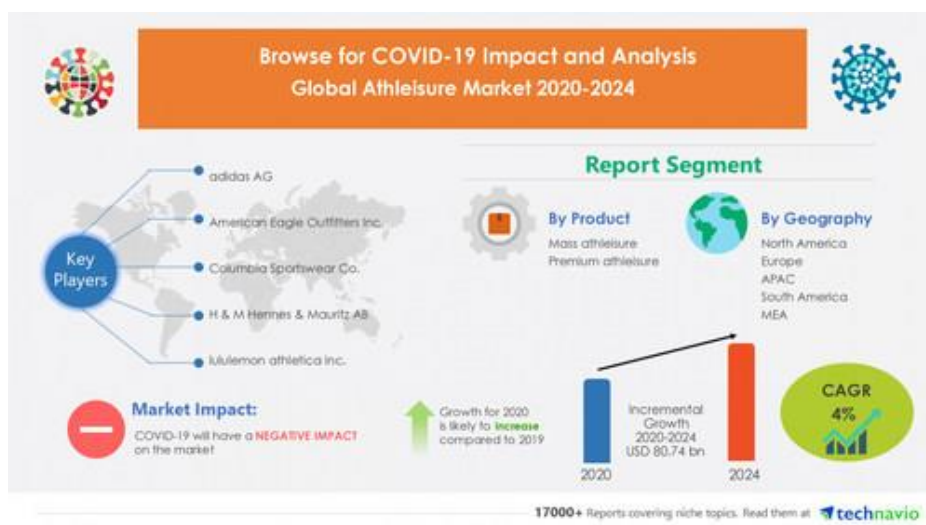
Browse for COVID-19 Impact and Analysis
Global Athleisure Market 2020-2024

Key Players

adidas AG
American Eagle Outfitters Inc.
Columbia Sportswear Co.
H & M Hennes & Mauritz AB
lululemon athletica Inc.

Report Segment

By Product
Mass athleisure
Premium athleisure

By Geography
North America
Europe
APAC
South America
MEA

Market Impact:
COVID-19 will have a NEGATIVE IMPACT on the market

Growth for 2020 is likely to increase compared to 2019

Incremental Growth 2020-2024 USD 80.74 bn

2020
2024

CAGR
4%

17000+ Reports covering niche topics. Read them at technavio